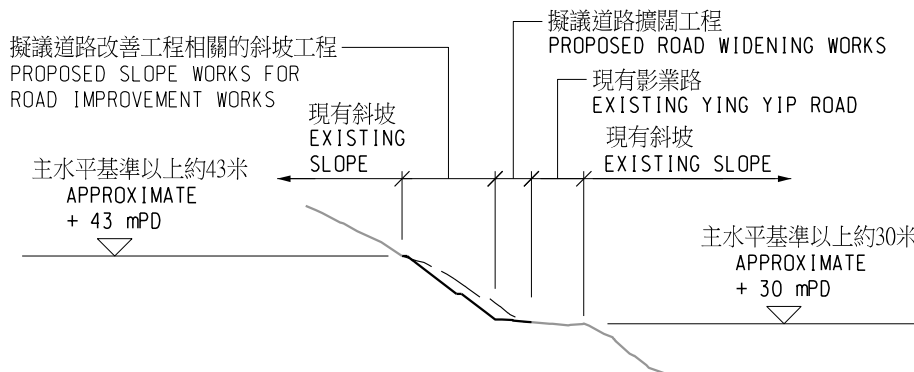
擬議道路改善工程相關的斜坡工程
PROPOSED SLOPE WORKS FOR ROAD IMPROVEMENT WORKS

擬議道路擴闊工程
PROPOSED ROAD WIDENING WORKS

現有影業路
EXISTING YING YIP ROAD

現有斜坡
EXISTING SLOPE

現有斜坡
EXISTING SLOPE

主水平基準以上約43米
APPROXIMATE + 43 mPD

主水平基準以上約30米
APPROXIMATE + 30 mPD